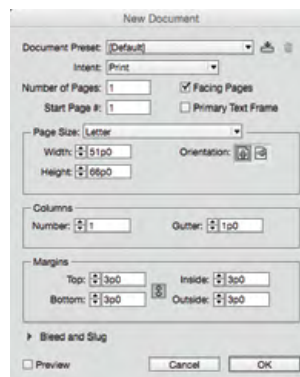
New Document

Document Preset: [Default]

Intent: Print

Number of Pages: 1

Facing Pages

Start Page #: 1

Primary Text Frame

Page Size: Letter

Width: 51p0

Orientation:

Height: 66p0

Columns

Number: 1

Gutter: 1p0

Margins

Top: 3p0

Inside: 3p0

Bottom: 3p0

Outside: 3p0

Bleed and Slug

Preview

Cancel

OK